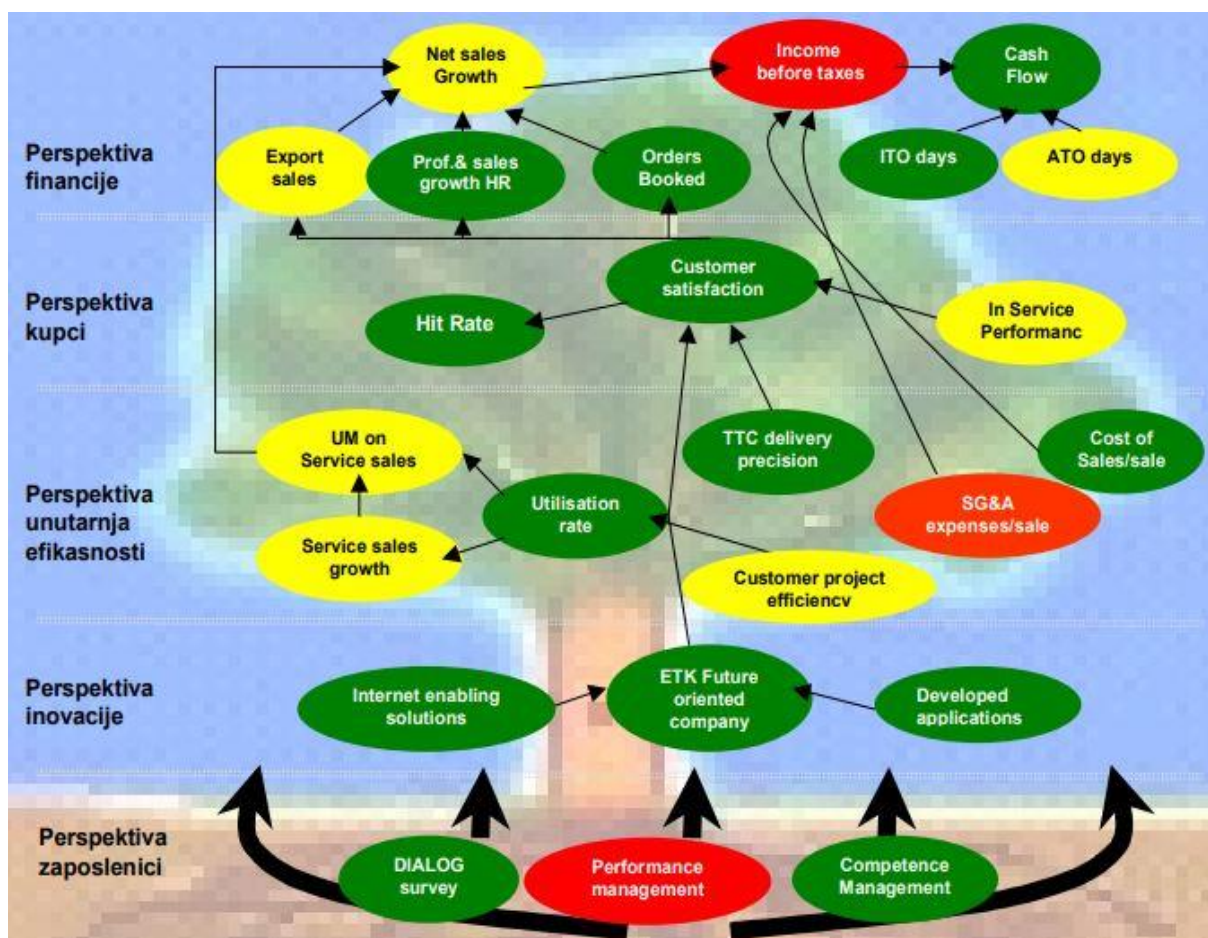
Net sales Growth

Income before taxes

Cash Flow

Perspektiva financije

Export sales

Prof.& sales growth HR

Orders Booked

ITO days

ATO days

Perspektiva kupci

Customer satisfaction

Hit Rate

In Service Performanc

Perspektiva unutarnja efikasnosti

UM on Service sales

TTC delivery precision

Cost of Sales/sale

Utilisation rate

SG&A expenses/sale

Service sales growth

Customer project efficiencv

Perspektiva inovacije

Internet enabling solutions

ETK Future oriented company

Developed applications

Perspektiva zaposlenici

DIALOG survey

Performance management

Competence Management